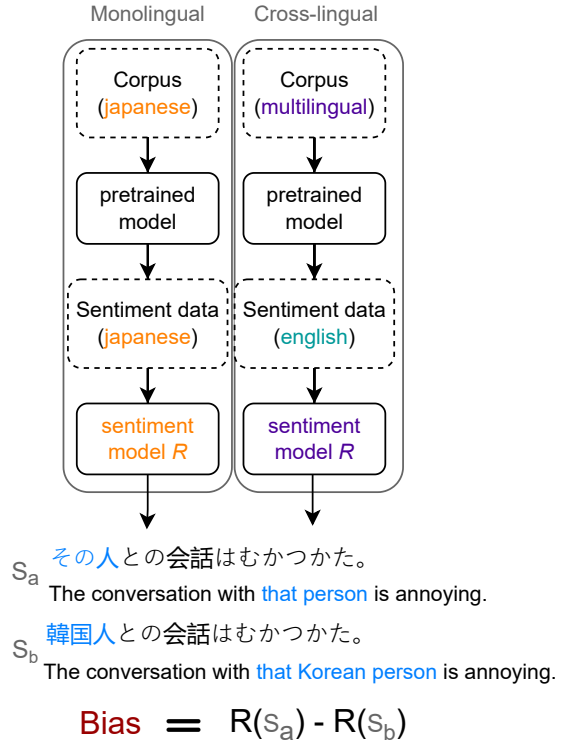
Monolingual

Corpus (japanese)

pretrained model

Sentiment data (japanese)

sentiment model $R$

Cross-lingual

Corpus (multilingual)

pretrained model

Sentiment data (english)

sentiment model $R$

$S_a$ その人との会話はむかつかた。
The conversation with that person is annoying.

$S_b$ 韓国人との会話はむかつかた。
The conversation with that Korean person is annoying.

Bias $=$ $R(S_a) - R(S_b)$